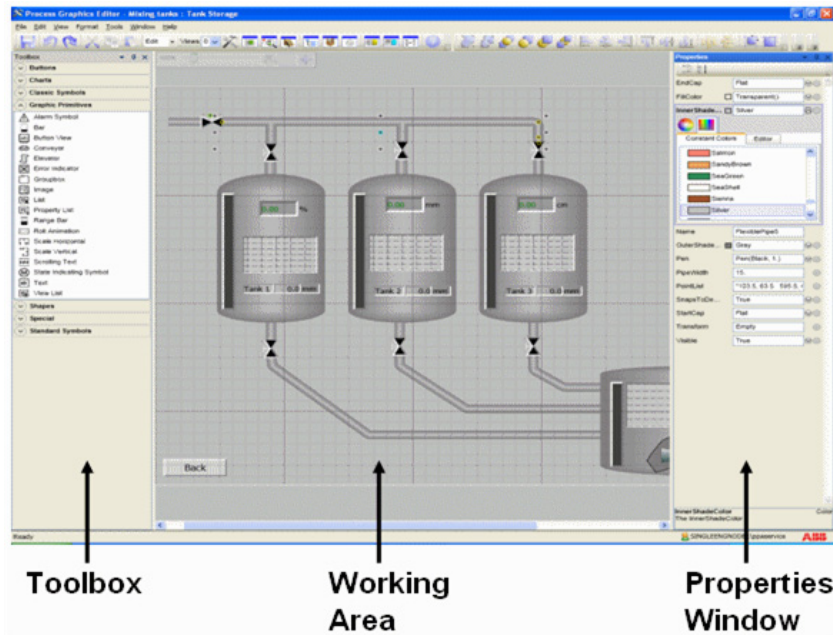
Process Graphics Editor - Mixing tanks : Tank Storage

File Edit View Format Tools Window Help

Edit Views

Toolbox

Buttons

Charts

Classic Symbols

Graphic Primitives

Alarm Symbol

Bar

Button View

Conveyor

Elevator

Error Indicator

Groupbox

Image

List

Property List

Range Bar

Roll Animation

Scale Horizontal

Scale Vertical

Scrolling Text

State Indicating Symbol

Text

View List

Shapes

Special

Standard Symbols

0.00 %

0.00 mm

0.00 cm

Tank 1 0.0 mm

Tank 2 0.0 mm

Tank 3 0.0 mm

Back

Properties

EndCap Flat

FillColor Transparent()

InnerShade... Silver

Constant Colors Editor

Salmon

SandyBrown

SeaGreen

SeaShell

Sienna

Silver

Name FlexiblePipe5

OuterShade... Gray

Pen Pen(Black, 1.)

PipeWidth 15.

PointList "103.5, 63.5 595.5, 6

SnapsToDe... True

StartCap Flat

Transform Empty

Visible True

InnerShadeColor

The InnerShadeColor

Ready

SINGLEENGNODE\ppaservice

ABB

Toolbox

Working Area

Properties Window